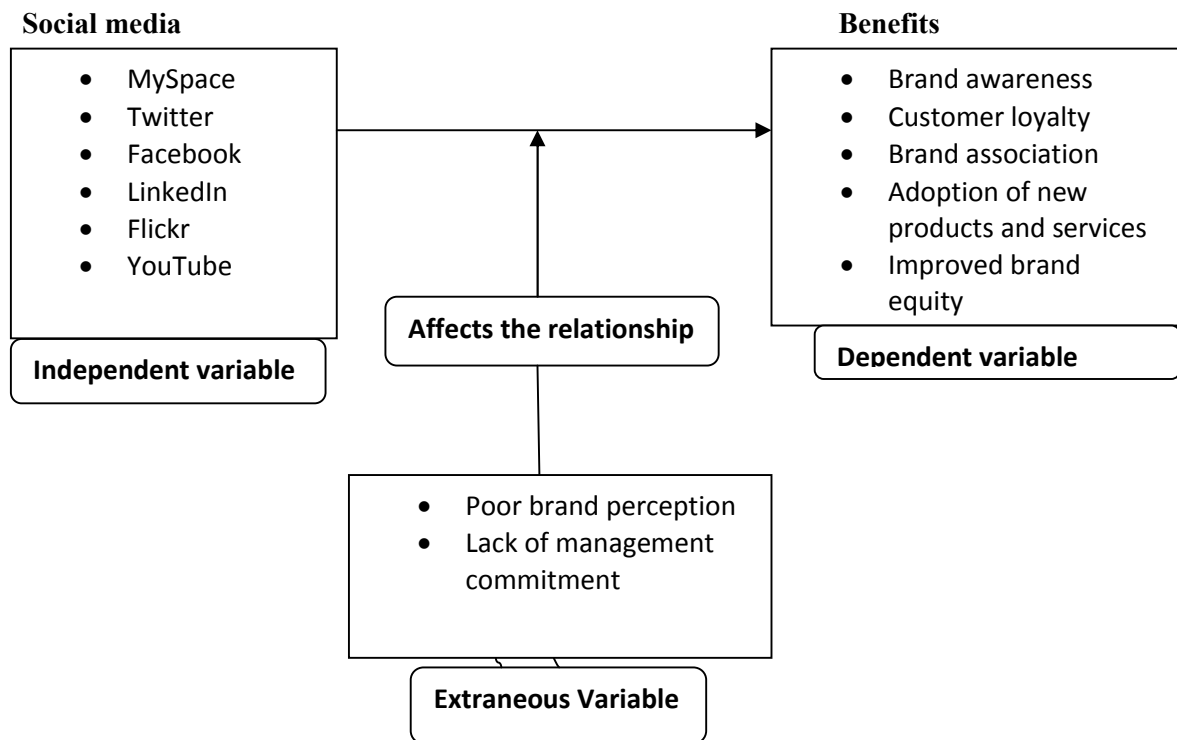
Social media

- MySpace
- Twitter
- Facebook
- LinkedIn
- Flickr
- YouTube

Independent variable

Benefits

- Brand awareness
- Customer loyalty
- Brand association
- Adoption of new products and services
- Improved brand equity

Dependent variable

Affects the relationship

- Poor brand perception
- Lack of management commitment

Extraneous Variable